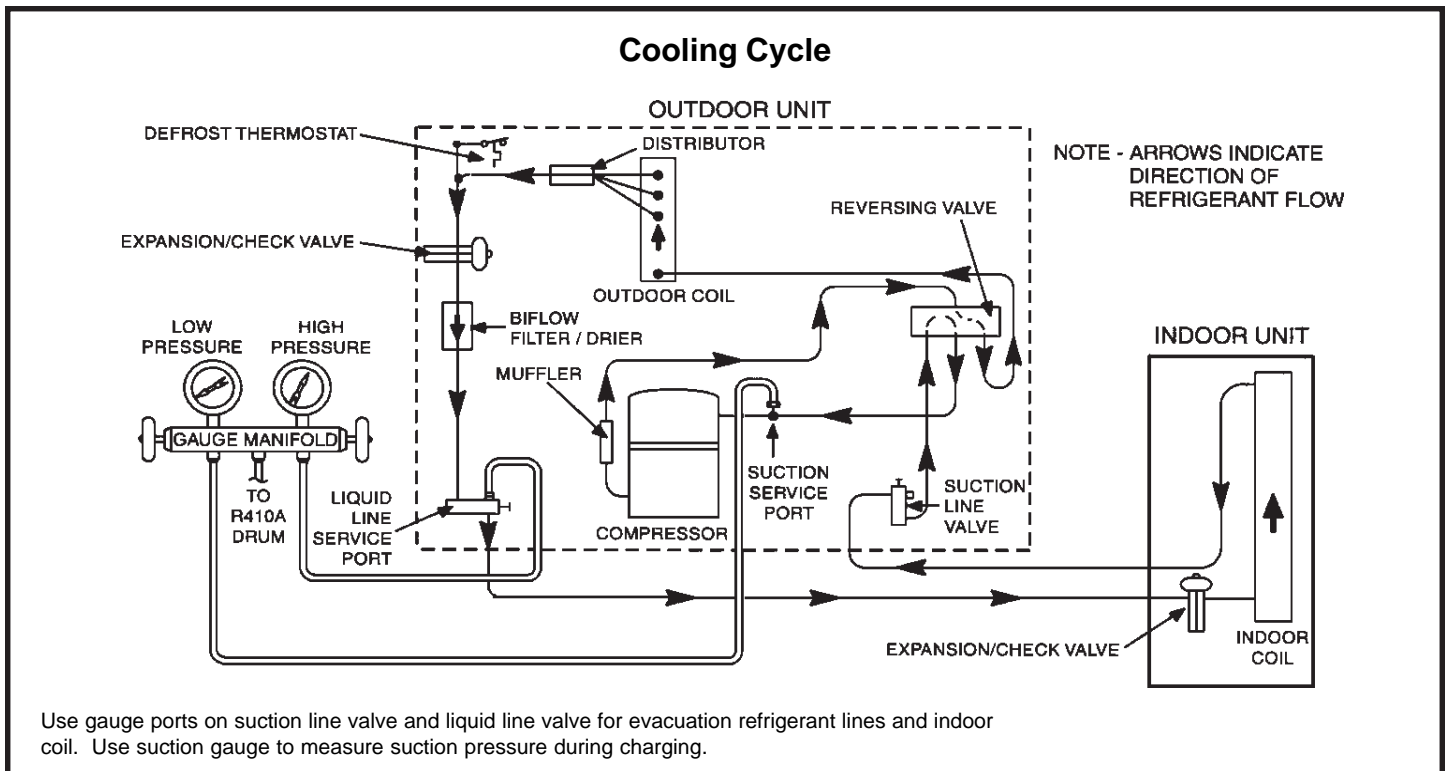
Cooling Cycle

OUTDOOR UNIT

DEFROST THERMOSTAT

DISTRIBUTOR

NOTE - ARROWS INDICATE DIRECTION OF REFRIGERANT FLOW

REVERSING VALVE

EXPANSION/CHECK VALVE

OUTDOOR COIL

BIFLOW FILTER / DRIER

LOW PRESSURE

HIGH PRESSURE

INDOOR UNIT

MUFFLER

GAUGE MANIFOLD

TO R410A DRUM

LIQUID LINE SERVICE PORT

COMPRESSOR

SUCTION SERVICE PORT

SUCTION LINE VALVE

EXPANSION/CHECK VALVE

INDOOR COIL

Use gauge ports on suction line valve and liquid line valve for evacuation refrigerant lines and indoor coil. Use suction gauge to measure suction pressure during charging.